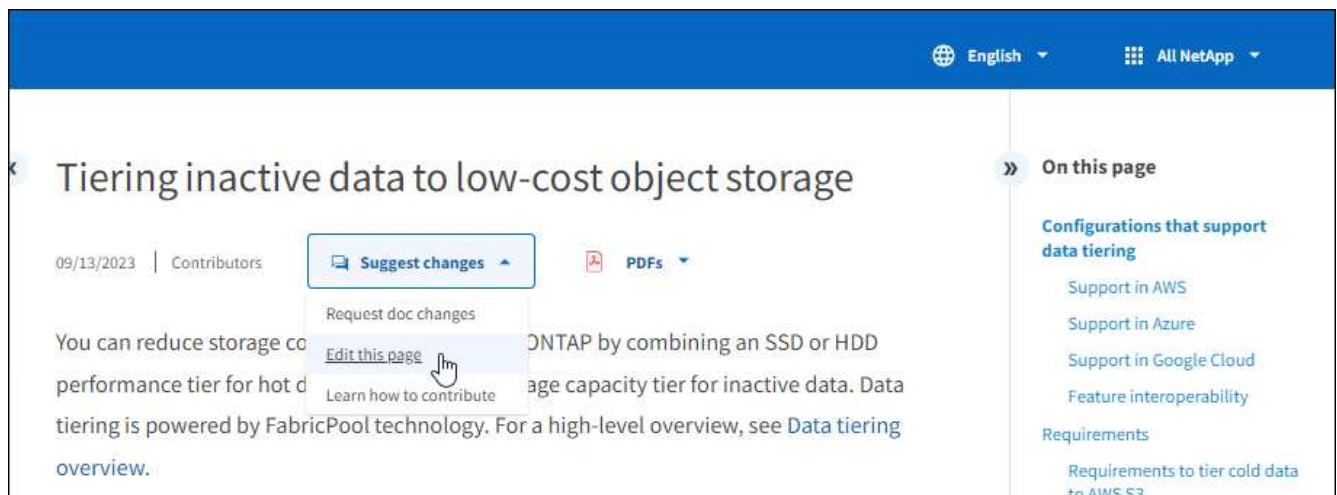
English

All NetApp

Tiering inactive data to low-cost object storage

09/13/2023 | Contributors

Suggest changes

PDFs

Request doc changes

Edit this page

Learn how to contribute

You can reduce storage co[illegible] ONTAP by combining an SSD or HDD performance tier for hot d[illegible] age capacity tier for inactive data. Data tiering is powered by FabricPool technology. For a high-level overview, see Data tiering overview.

On this page

Configurations that support data tiering

Support in AWS

Support in Azure

Support in Google Cloud

Feature interoperability

Requirements

Requirements to tier cold data to AWS S3